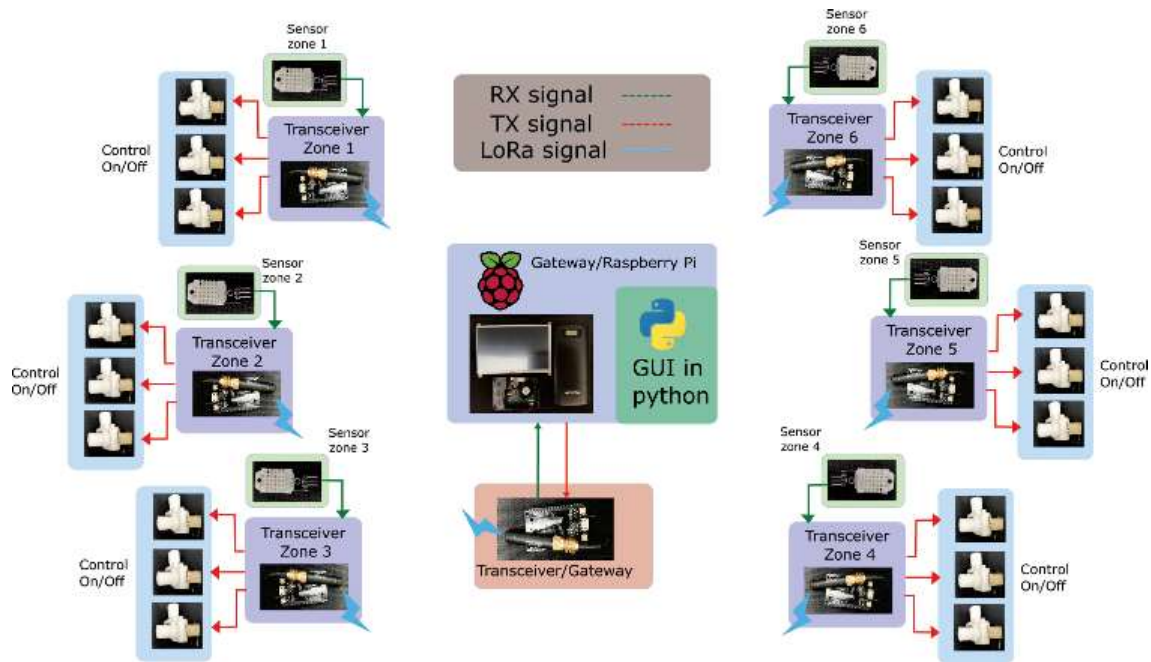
Sensor zone 1

Transceiver Zone 1

Control On/Off

RX signal
TX signal
LoRa signal

Sensor zone 6

Transceiver Zone 6

Control On/Off

Sensor zone 2

Transceiver Zone 2

Control On/Off

Gateway/Raspberry Pi

GUI in python

Sensor zone 5

Transceiver Zone 5

Control On/Off

Sensor zone 3

Transceiver Zone 3

Control On/Off

Transceiver/Gateway

Sensor zone 4

Transceiver Zone 4

Control On/Off